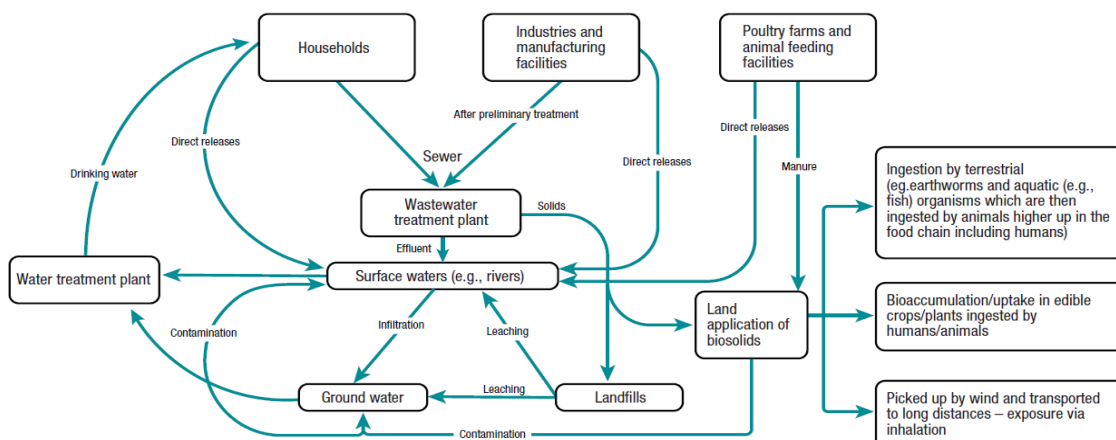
Households

Industries and manufacturing facilities

Poultry farms and animal feeding facilities

After preliminary treatment

Direct releases

Direct releases

Direct releases

Drinking water

Sewer

Manure

Wastewater treatment plant

Solids

Effluent

Water treatment plant

Surface waters (e.g., rivers)

Ingestion by terrestrial (eg.earthworms and aquatic (e.g., fish) organisms which are then ingested by animals higher up in the food chain including humans)

Land application of biosolids

Bioaccumulation/uptake in edible crops/plants ingested by humans/animals

Contamination

Infiltration

Leaching

Leaching

Ground water

Landfills

Picked up by wind and transported to long distances – exposure via inhalation

Contamination